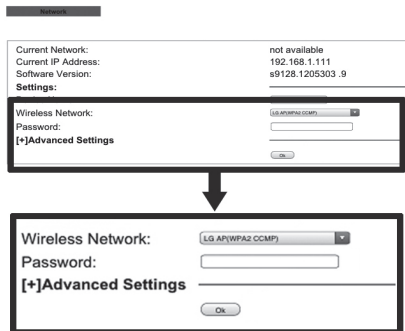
Network

| | |
|---|---|
| Current Network: | not available |
| Current IP Address: | 192.168.1.111 |
| Software Version: | s9128.1205303 .9 |

Settings:

Wireless Network: LG AP(WPA2 CCMP)
Password:
[+]Advanced Settings
Ok

Wireless Network: LG AP(WPA2 CCMP)
Password:
[+]Advanced Settings
Ok